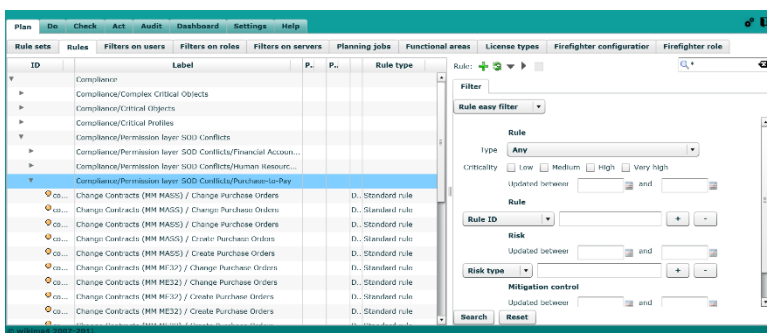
Plan Do Check Act Audit Dashboard Settings Help

Rule sets Rules Filters on users Filters on roles Filters on servers Planning jobs Functional areas License types Firefighter configuration Firefighter role

| ID | Label | P.. | P.. | Rule type |
|---|---|---|---|---|
| | Compliance | | | |
| | Compliance/Complex Critical Objects | | | |
| | Compliance/Critical Objects | | | |
| | Compliance/Critical Profiles | | | |
| | Compliance/Permission layer SOD Conflicts | | | |
| | Compliance/Permission layer SOD Conflicts/Financial Accoun... | | | |
| | Compliance/Permission layer SOD Conflicts/Human Resourc... | | | |
| | Compliance/Permission layer SOD Conflicts/Purchase-to-Pay | | | |
| co... | Change Contracts (MM MASS) / Change Purchase Orders | | D.. | Standard rule |
| co... | Change Contracts (MM MASS) / Change Purchase Orders | | D.. | Standard rule |
| co... | Change Contracts (MM MASS) / Change Purchase Orders | | D.. | Standard rule |
| co... | Change Contracts (MM MASS) / Create Purchase Orders | | D.. | Standard rule |
| co... | Change Contracts (MM MASS) / Create Purchase Orders | | D.. | Standard rule |
| co... | Change Contracts (MM ME32) / Change Purchase Orders | | D.. | Standard rule |
| co... | Change Contracts (MM ME32) / Change Purchase Orders | | D.. | Standard rule |
| co... | Change Contracts (MM ME32) / Create Purchase Orders | | D.. | Standard rule |
| co... | Change Contracts (MM ME32) / Create Purchase Orders | | D.. | Standard rule |

Rule:

Filter

Rule easy filter

Rule

Type Any

Criticality Low Medium High Very high

Updated between and

Rule

Rule ID + -

Risk

Updated between and

Risk type + -

Mitigation control

Updated between and

Search Reset